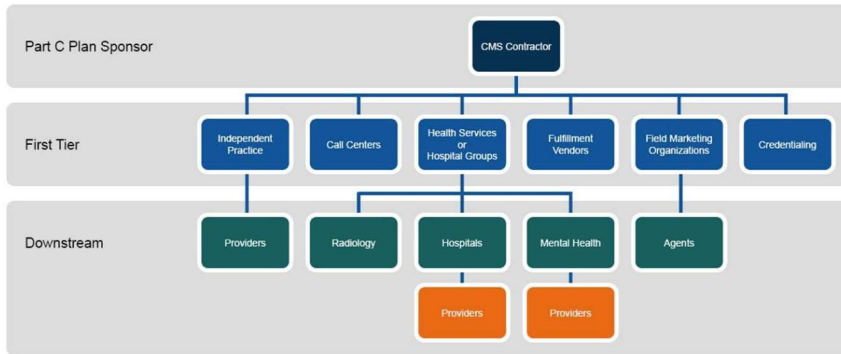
Part C Plan Sponsor

CMS Contractor

First Tier

Independent Practice

Call Centers

Health Services or Hospital Groups

Fulfillment Vendors

Field Marketing Organizations

Credentialing

Downstream

Providers

Radiology

Hospitals

Mental Health

Agents

Providers

Providers